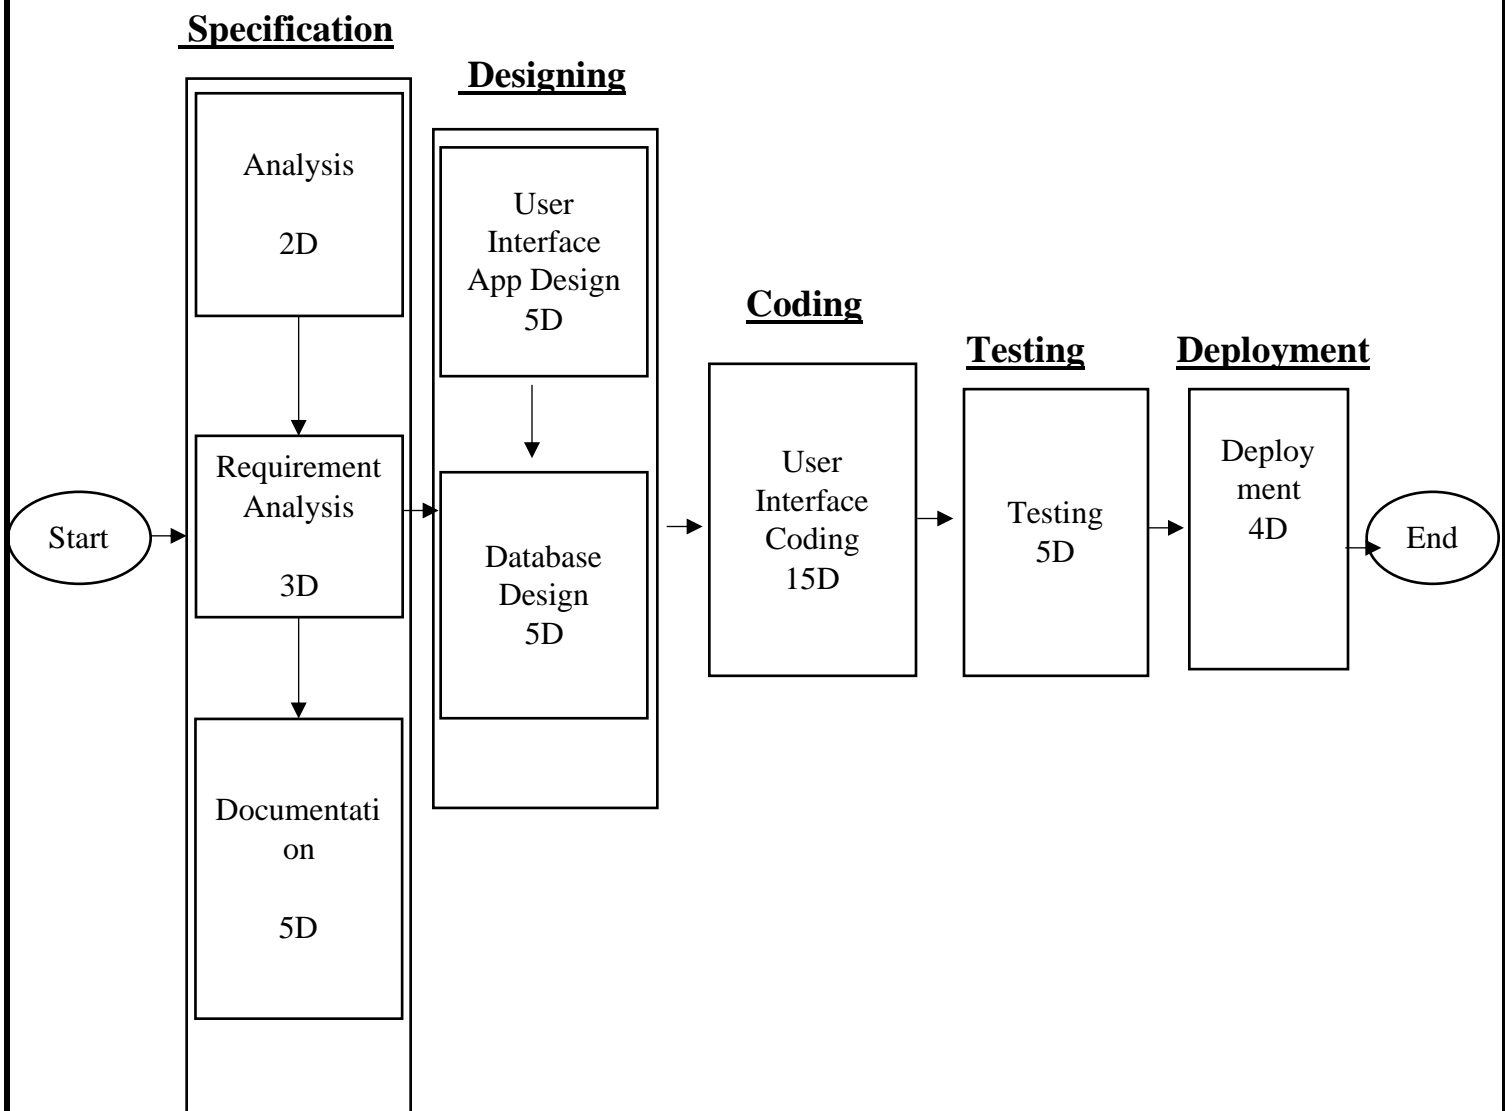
Specification

Designing

Analysis

2D

User Interface App Design 5D

Coding

Testing

Deployment

Start

Requirement Analysis

3D

Database Design 5D

User Interface Coding 15D

Testing 5D

Deployment 4D

End

Documentation

5D